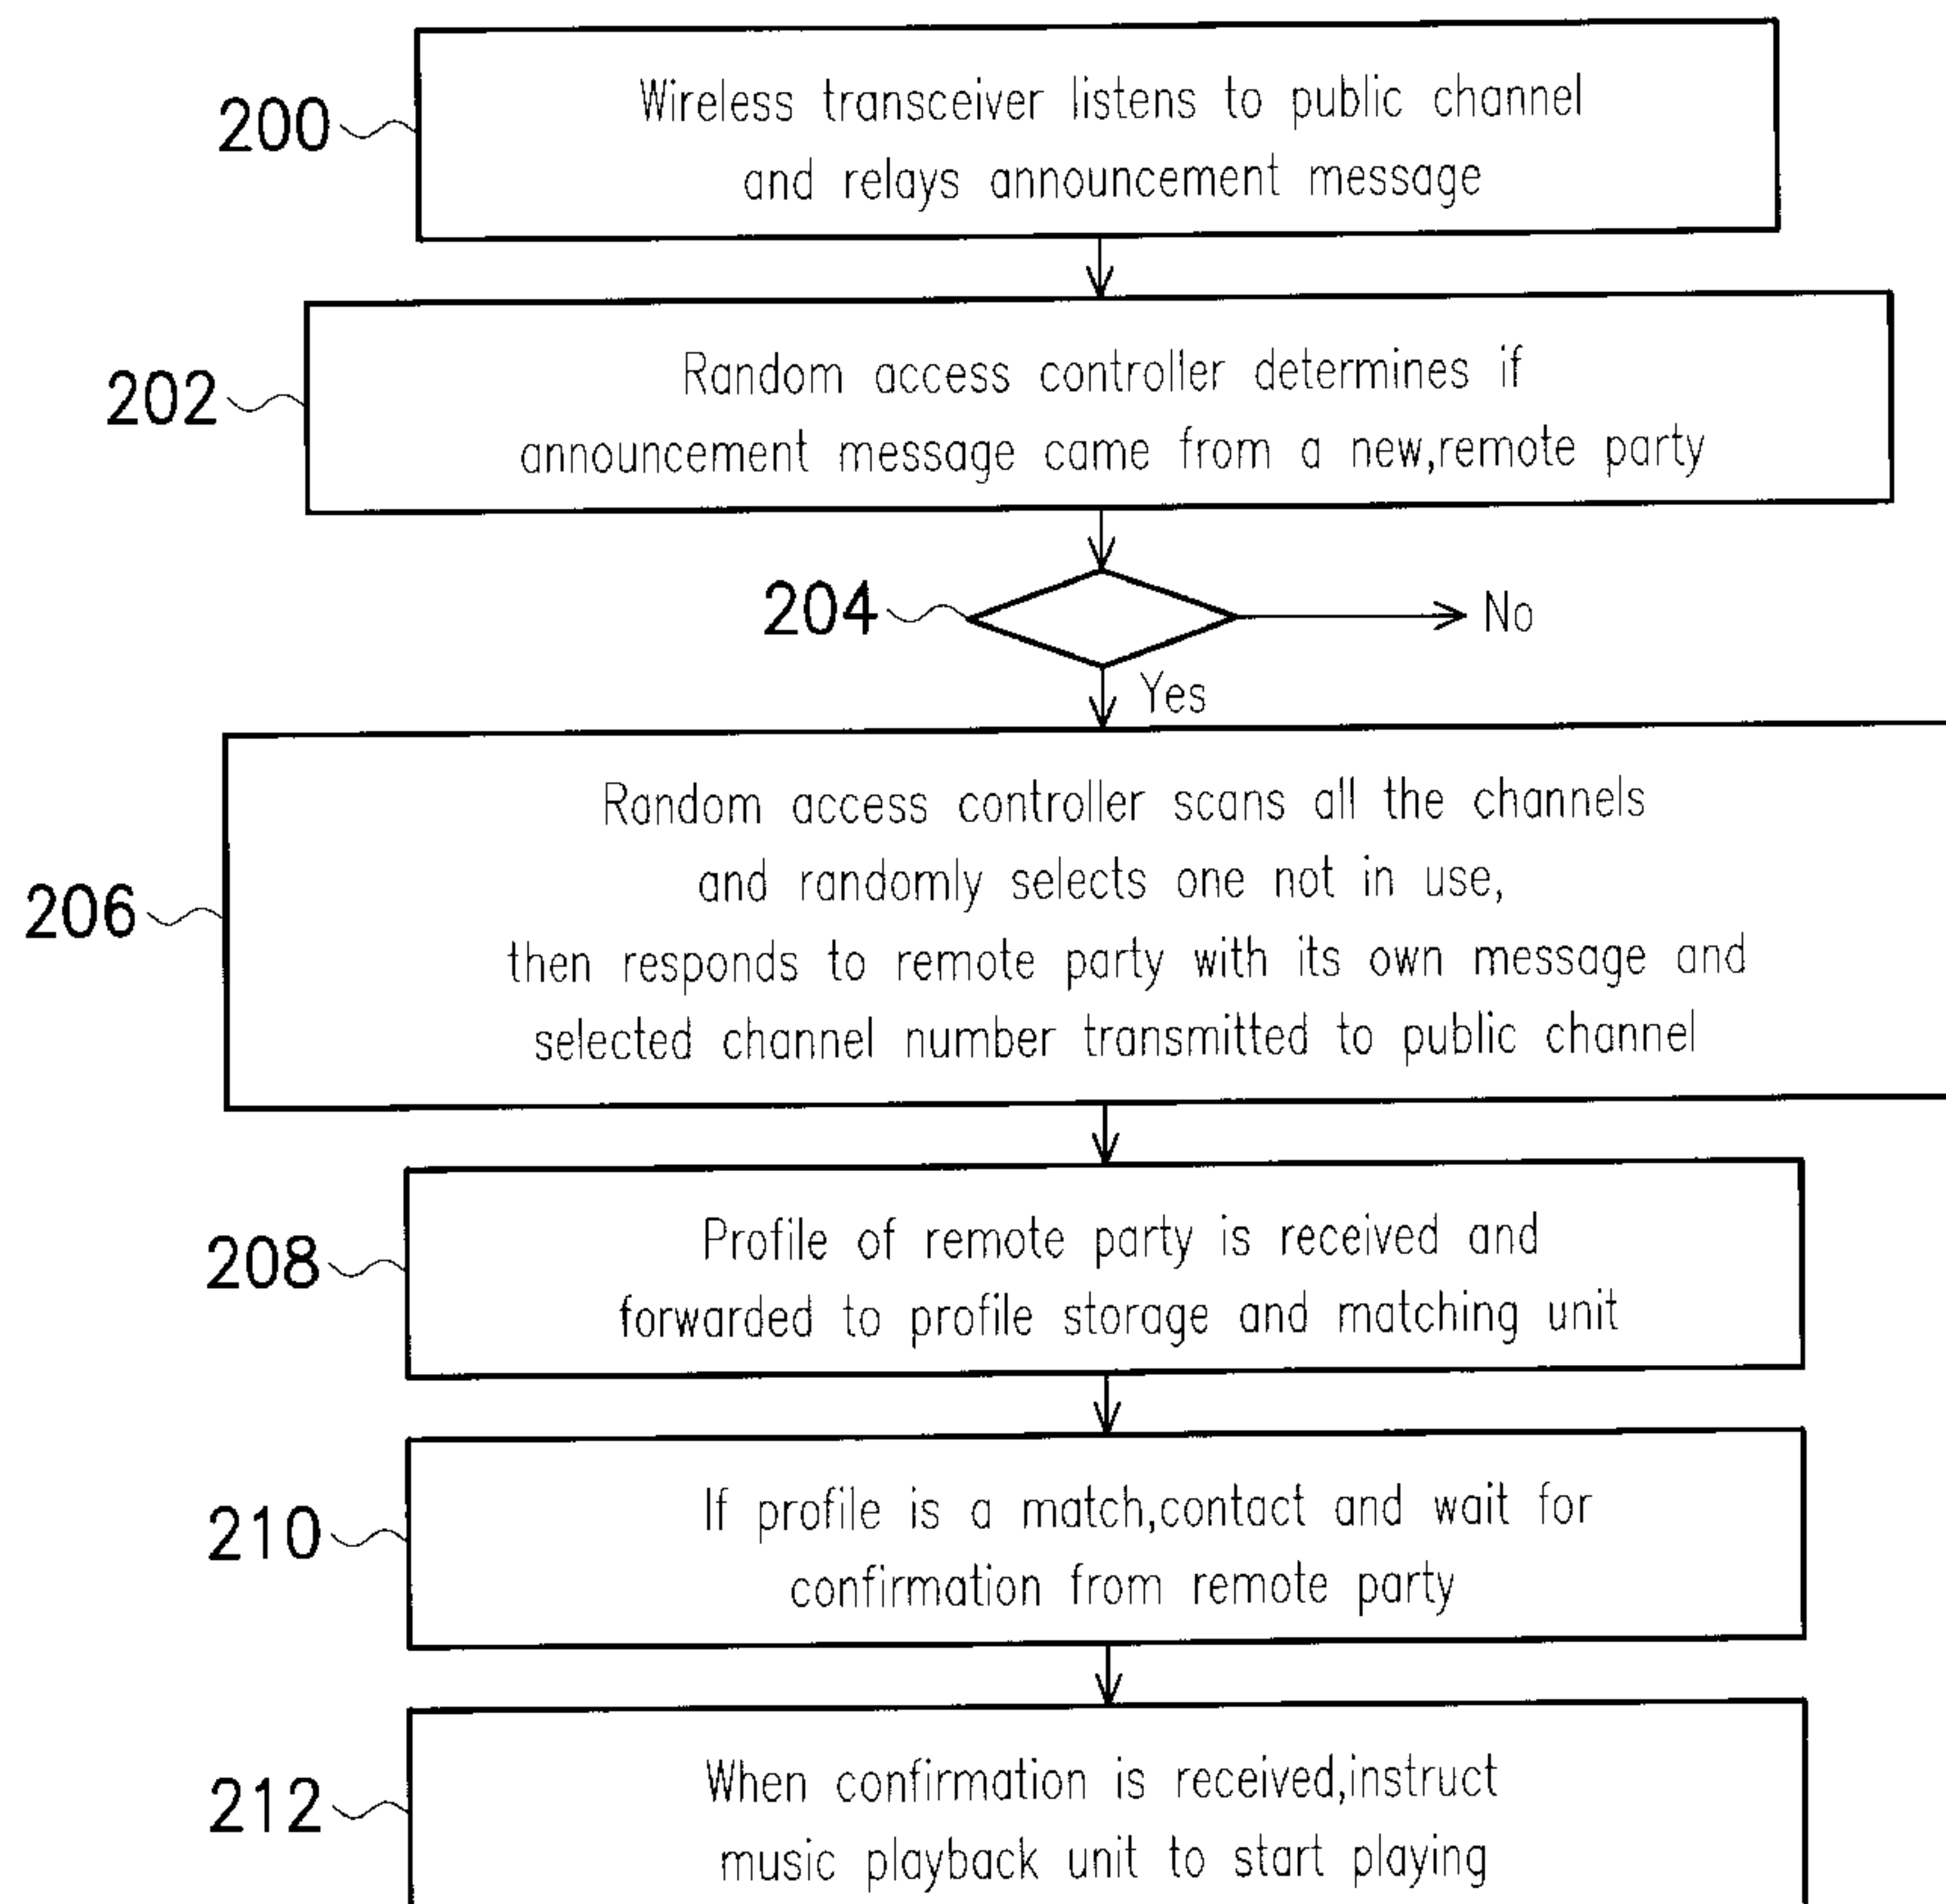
200

Wireless transceiver listens to public channel and relays announcement message

202

Random access controller determines if announcement message came from a new,remote party

204

No

Yes

206

Random access controller scans all the channels and randomly selects one not in use, then responds to remote party with its own message and selected channel number transmitted to public channel

208

Profile of remote party is received and forwarded to profile storage and matching unit

210

If profile is a match,contact and wait for confirmation from remote party

212

When confirmation is received,instruct music playback unit to start playing